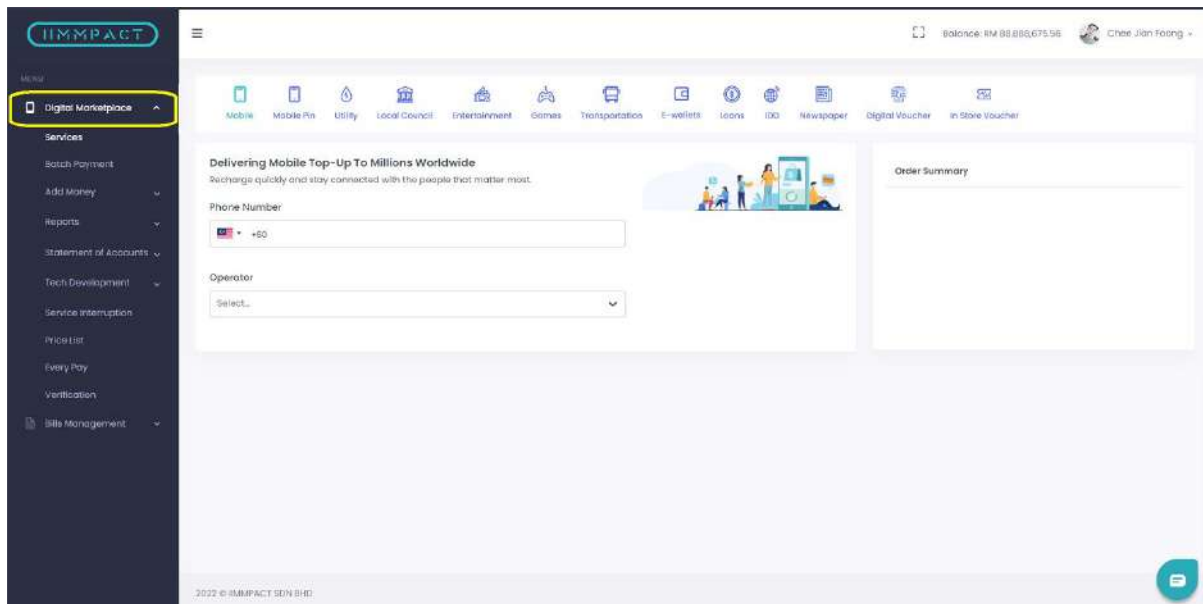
IIMMPACT

Balance: RM 88,888,675.56 Chee Jian Foong

MENU

Digital Marketplace

Services

Batch Payment

Add Money

Reports

Statement of Accounts

Tech Development

Service Interruption

Price List

Every Pay

Verification

Bills Management

Mobile Mobile Pin Utility Local Council Entertainment Games Transportation E-wallets Loans IDD Newspaper Digital Voucher In Store Voucher

Delivering Mobile Top-Up To Millions Worldwide

Recharge quickly and stay connected with the people that matter most.

Phone Number

+60

Operator

Select...

Order Summary

2022 © IIMMPACT SDN BHD